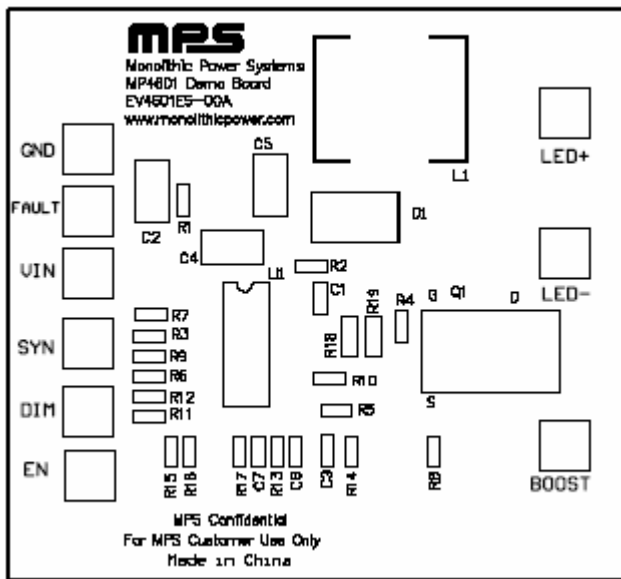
mps
Monolithic Power Systems
MP4601 Demo Board
EV4601ES-00A
www.monolithicpower.com

GND
FAULT
VIN
SYN
DIM
EN

C5
L1
LED+
D1
C2
R1
C4
U1
R2
C1
R19
R4
G
Q1
D
LED-
R7
R3
R9
R6
R12
R11
R18
R10
R5
S
R15
R16
R17
C7
R13
C8
C3
R14
R8
BOOST

MPS Confidential
For MPS Customer Use Only
Made in China